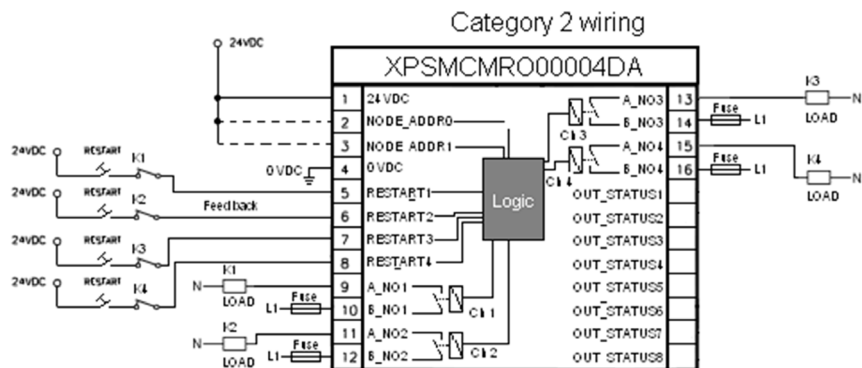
Category 2 wiring

XPSMCMRO00004DA

24VDC

| 1 | 24 VDC | | |
|---|---|---|---|
| 2 | NODE_ADDR0 | A_NO3 | 13 |
| 3 | NODE_ADDR1 | B_NO3 | 14 |
| 4 | 0 VDC | A_NO4 | 15 |
| 5 | RESTART1 | B_NO4 | 16 |
| 6 | RESTART2 | OUT_STATUS1 | |
| 7 | RESTART3 | OUT_STATUS2 | |
| 8 | RESTART4 | OUT_STATUS3 | |
| 9 | A_NO1 | OUT_STATUS4 | |
| 10 | B_NO1 | OUT_STATUS5 | |
| 11 | A_NO2 | OUT_STATUS6 | |
| 12 | B_NO2 | OUT_STATUS7 | |
| | | OUT STATUS8 | |

Logic

Ch 1
Ch 2
Ch 3
Ch 4

0 VDC

24VDC RESTART K1
24VDC RESTART K2
Feed back
24VDC RESTART K3
24VDC RESTART K4

N K1 LOAD
L1 Fuse
N K2 LOAD
L1 Fuse

K3 N LOAD
Fuse L1
Fuse L1
K4 N LOAD